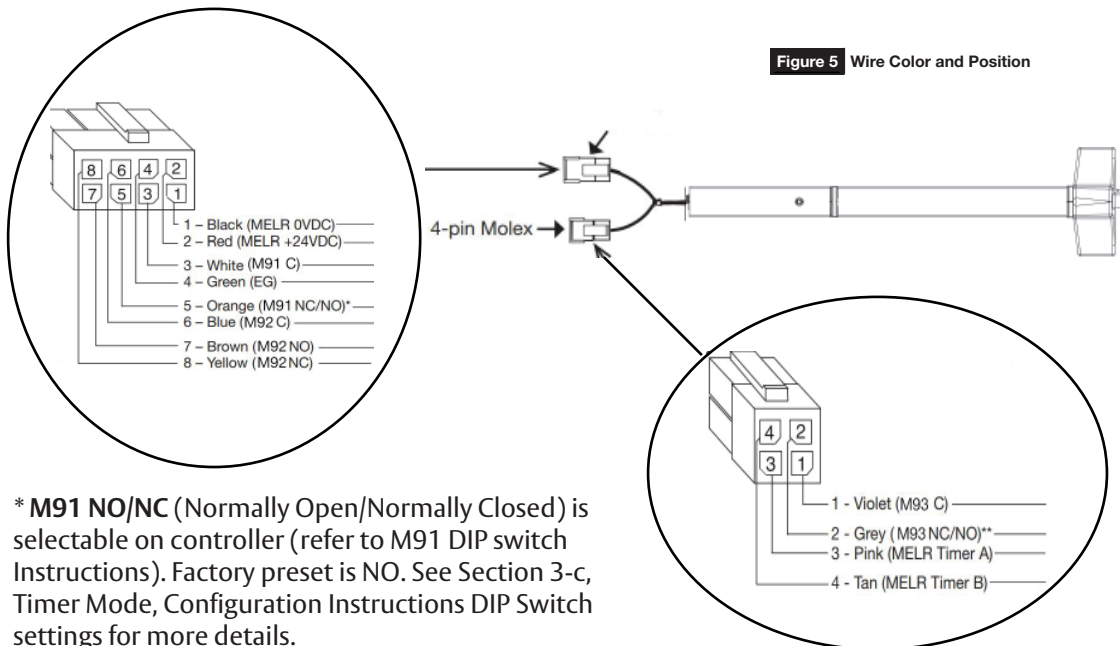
Figure 5 Wire Color and Position

8 6 4 2
7 5 3 1

1 – Black (MELR 0VDC)
2 – Red (MELR +24VDC)
3 – White (M91 C)
4 – Green (EG)
5 – Orange (M91 NC/NO)*
6 – Blue (M92 C)
7 – Brown (M92 NO)
8 – Yellow (M92 NC)

4-pin Molex

4 2
3 1

1 - Violet (M93 C)
2 - Grey (M93 NC/NO)**
3 - Pink (MELR Timer A)
4 - Tan (MELR Timer B)

* **M91 NO/NC** (Normally Open/Normally Closed) is selectable on controller (refer to M91 DIP switch Instructions). Factory preset is NO. See Section 3-c, Timer Mode, Configuration Instructions DIP Switch settings for more details.